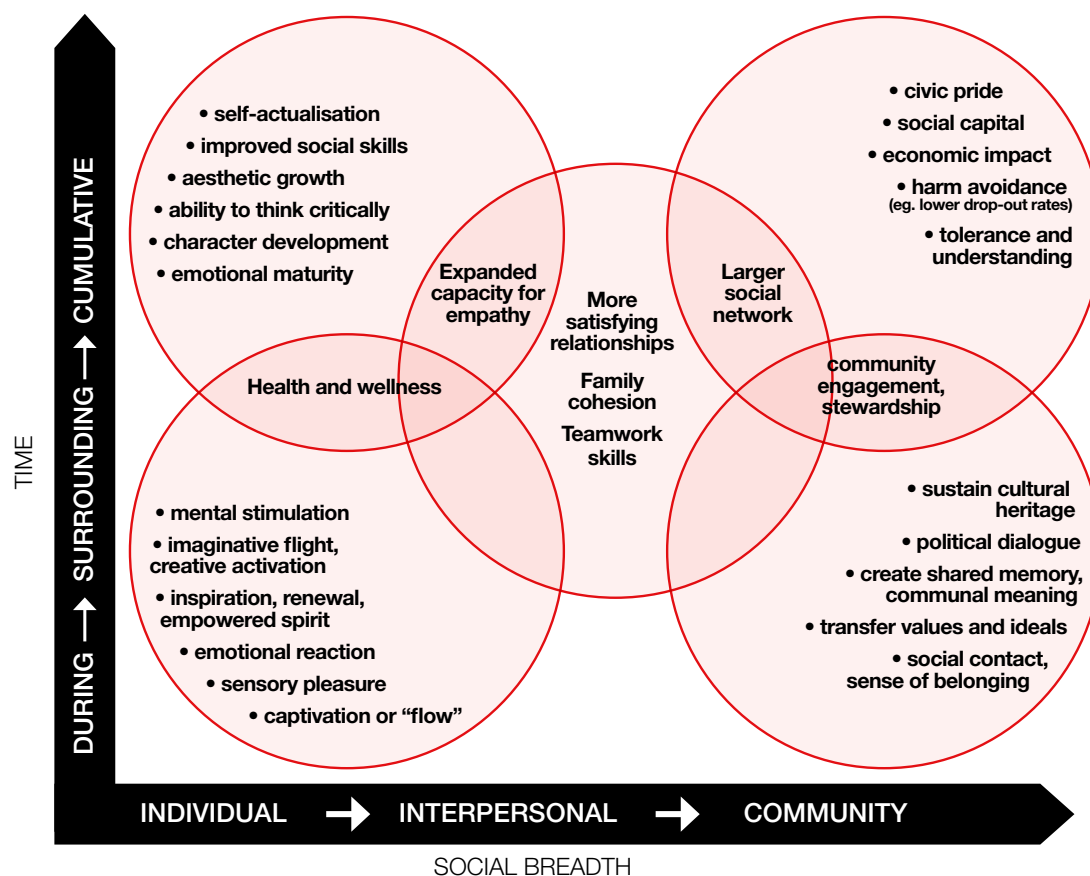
TIME

DURING ⟶ SURROUNDING ⟶ CUMULATIVE

• self-actualisation
• improved social skills
• aesthetic growth
• ability to think critically
• character development
• emotional maturity

Expanded capacity for empathy

More satisfying relationships

Family cohesion

Teamwork skills

Larger social network

• civic pride
• social capital
• economic impact
• harm avoidance (eg. lower drop-out rates)
• tolerance and understanding

Health and wellness

community engagement, stewardship

• mental stimulation
• imaginative flight, creative activation
• inspiration, renewal, empowered spirit
• emotional reaction
• sensory pleasure
• captivation or “flow”

• sustain cultural heritage
• political dialogue
• create shared memory, communal meaning
• transfer values and ideals
• social contact, sense of belonging

INDIVIDUAL ➜ INTERPERSONAL ➜ COMMUNITY

SOCIAL BREADTH